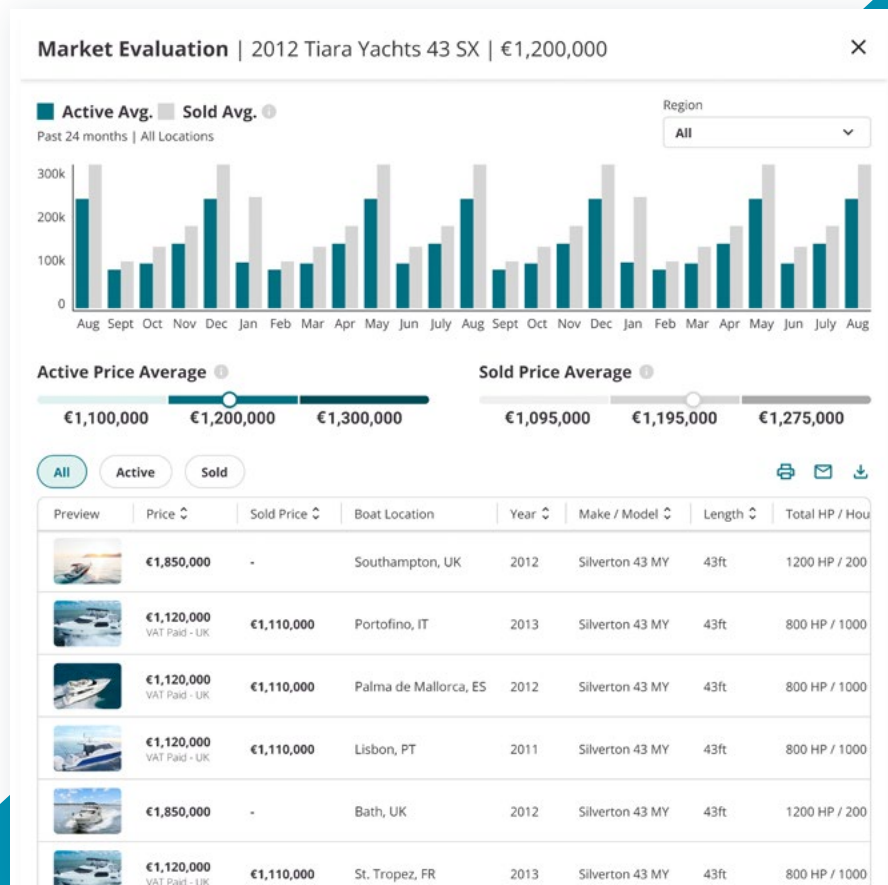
Market Evaluation | 2012 Tiara Yachts 43 SX | €1,200,000 ×

Active Avg. Sold Avg.
Past 24 months | All Locations

Region
All

300k
200k
100k
0

Aug Sept Oct Nov Dec Jan Feb Mar Apr May Jun July Aug Sept Oct Nov Dec Jan Feb Mar Apr May Jun July Aug

Active Price Average
€1,100,000 €1,200,000 €1,300,000

Sold Price Average
€1,095,000 €1,195,000 €1,275,000

All Active Sold

| Preview | Price | Sold Price | Boat Location | Year | Make / Model | Length | Total HP / Hou |
|---|---|---|---|---|---|---|---|
| | €1,850,000 | - | Southampton, UK | 2012 | Silverton 43 MY | 43ft | 1200 HP / 200 |
| | €1,120,000 VAT Paid - UK | €1,110,000 | Portofino, IT | 2013 | Silverton 43 MY | 43ft | 800 HP / 1000 |
| | €1,120,000 VAT Paid - UK | €1,110,000 | Palma de Mallorca, ES | 2012 | Silverton 43 MY | 43ft | 800 HP / 1000 |
| | €1,120,000 VAT Paid - UK | €1,110,000 | Lisbon, PT | 2011 | Silverton 43 MY | 43ft | 800 HP / 1000 |
| | €1,850,000 | - | Bath, UK | 2012 | Silverton 43 MY | 43ft | 1200 HP / 200 |
| | €1,120,000 VAT Paid - UK | €1,110,000 | St. Tropez, FR | 2013 | Silverton 43 MY | 43ft | 800 HP / 1000 |